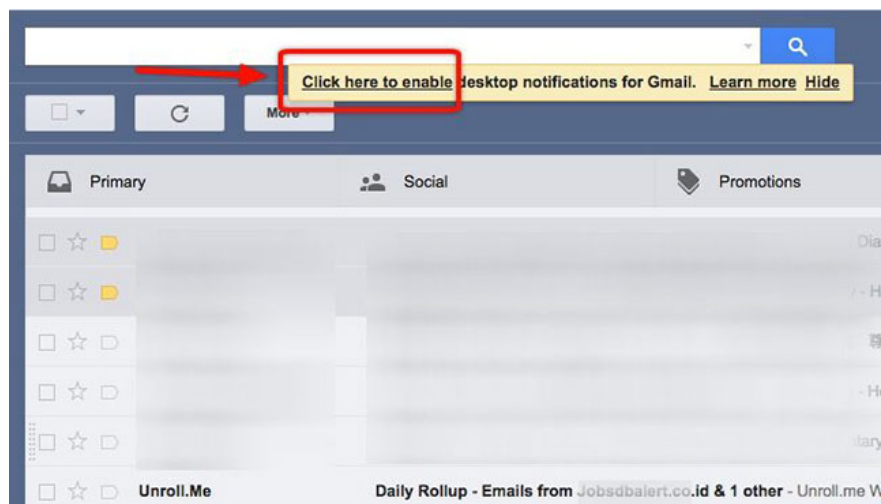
Click here to enable desktop notifications for Gmail. Learn more Hide

More

Primary

Social

Promotions

Dia

- H

- H

tary

Unroll.Me

Daily Rollup - Emails from Jobsdbalert.co.id & 1 other - Unroll.me W